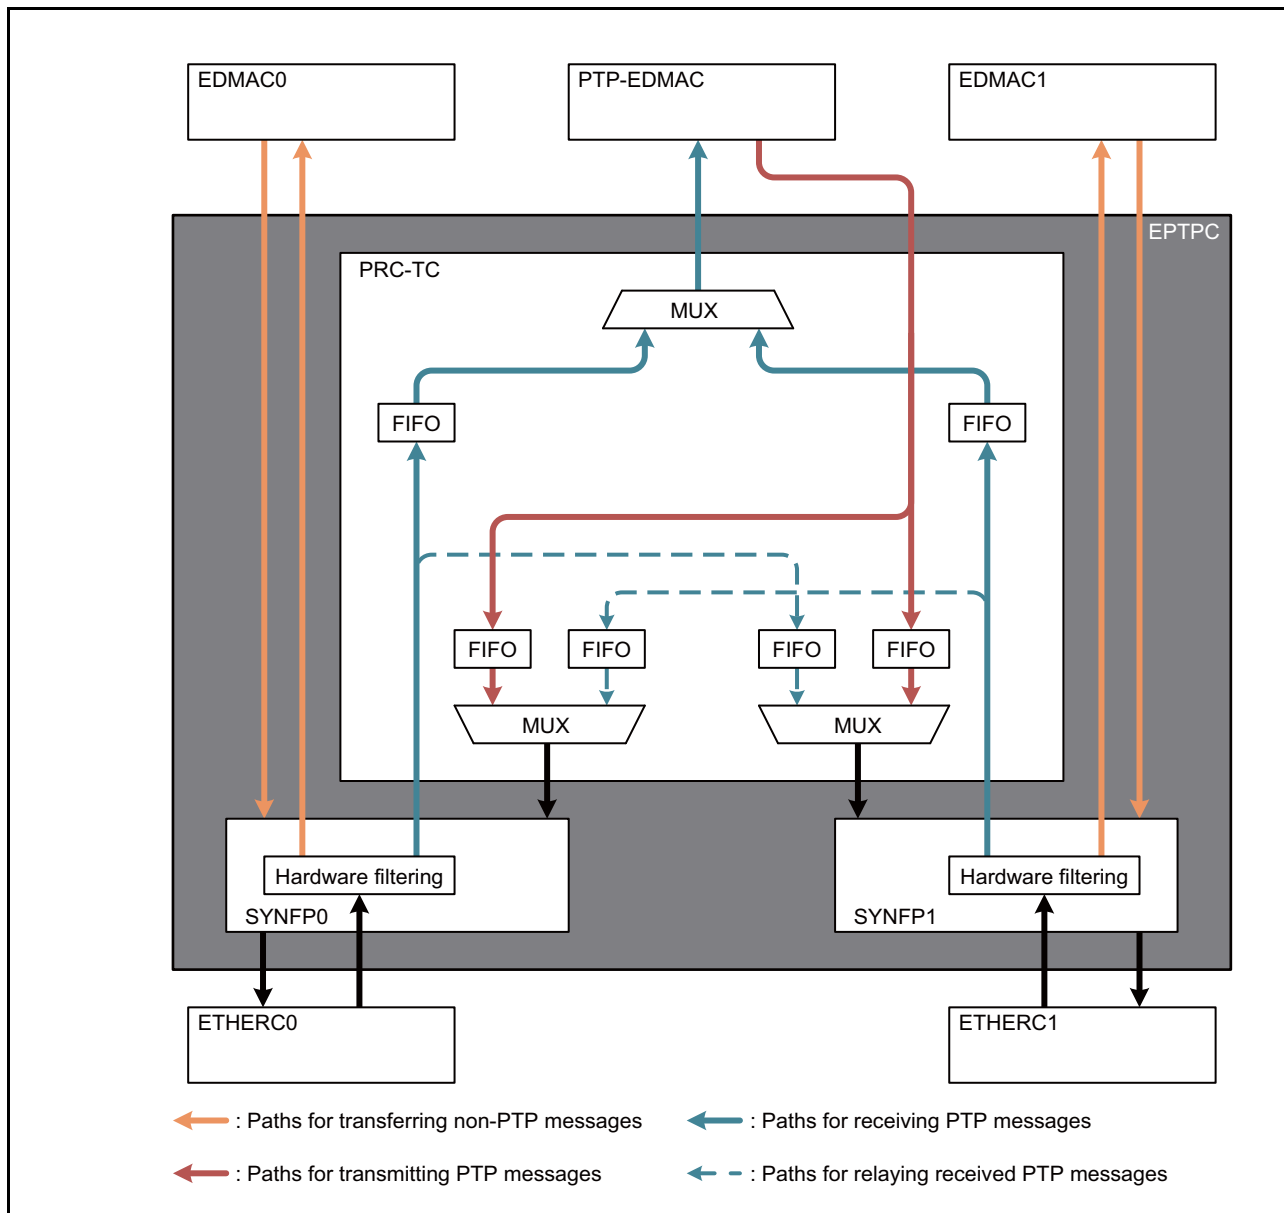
EDMAC0

PTP-EDMAC

EDMAC1

EPTPC

PRC-TC

MUX

FIFO

FIFO

FIFO

FIFO

FIFO

FIFO

MUX

MUX

Hardware filtering

SYNFP0

Hardware filtering

SYNFP1

ETHERC0

ETHERC1

: Paths for transferring non-PTP messages

: Paths for receiving PTP messages

: Paths for transmitting PTP messages

: Paths for relaying received PTP messages